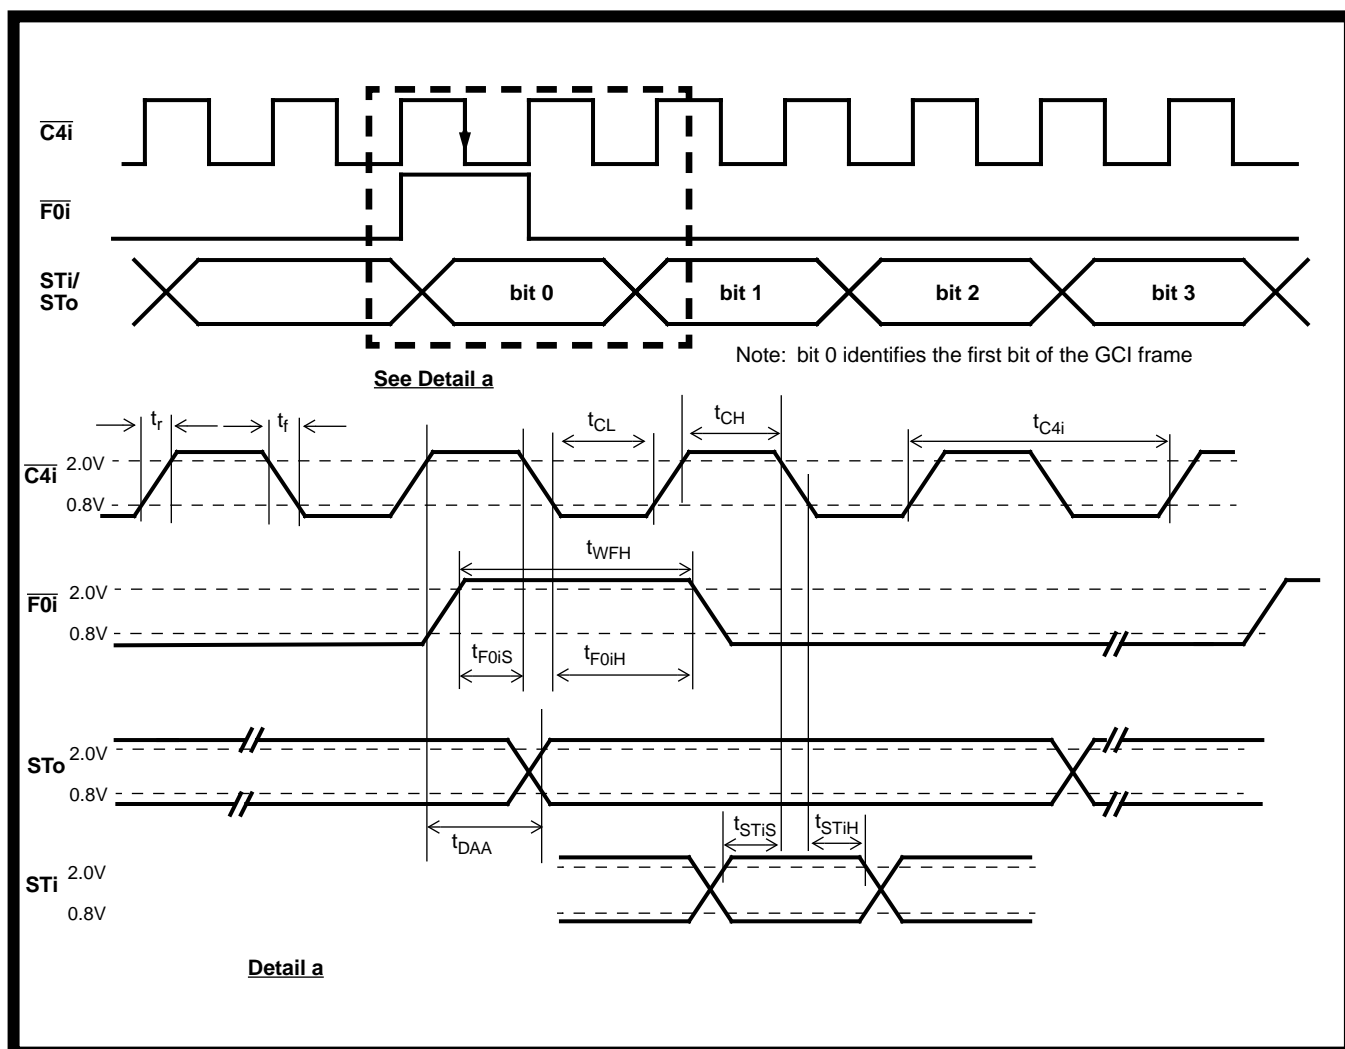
$\overline{C4i}$

$\overline{F0i}$

STi/ STo

bit 0

bit 1

bit 2

bit 3

Note: bit 0 identifies the first bit of the GCI frame

See Detail a

$t_r$

$t_f$

$t_{CL}$

$t_{CH}$

$t_{C4i}$

$\overline{C4i}$ 2.0V

0.8V

$t_{WFH}$

$\overline{F0i}$ 2.0V

0.8V

$t_{F0iS}$

$t_{F0iH}$

STo 2.0V

0.8V

$t_{DAA}$

$t_{STiS}$

$t_{STiH}$

STi 2.0V

0.8V

Detail a